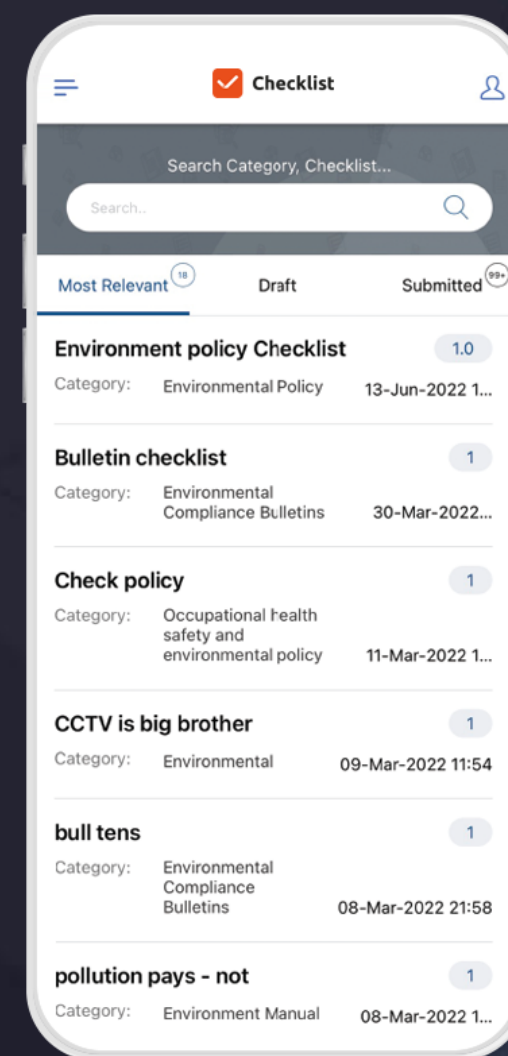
Checklist

Search Category, Checklist...

Search..

Most Relevant 18 Draft Submitted 99+

Environment policy Checklist 1.0
Category: Environmental Policy 13-Jun-2022 1...

Bulletin checklist 1
Category: Environmental Compliance Bulletins 30-Mar-2022...

Check policy 1
Category: Occupational health safety and environmental policy 11-Mar-2022 1...

CCTV is big brother 1
Category: Environmental 09-Mar-2022 11:54

bull tens 1
Category: Environmental Compliance Bulletins 08-Mar-2022 21:58

pollution pays - not 1
Category: Environment Manual 08-Mar-2022 1...